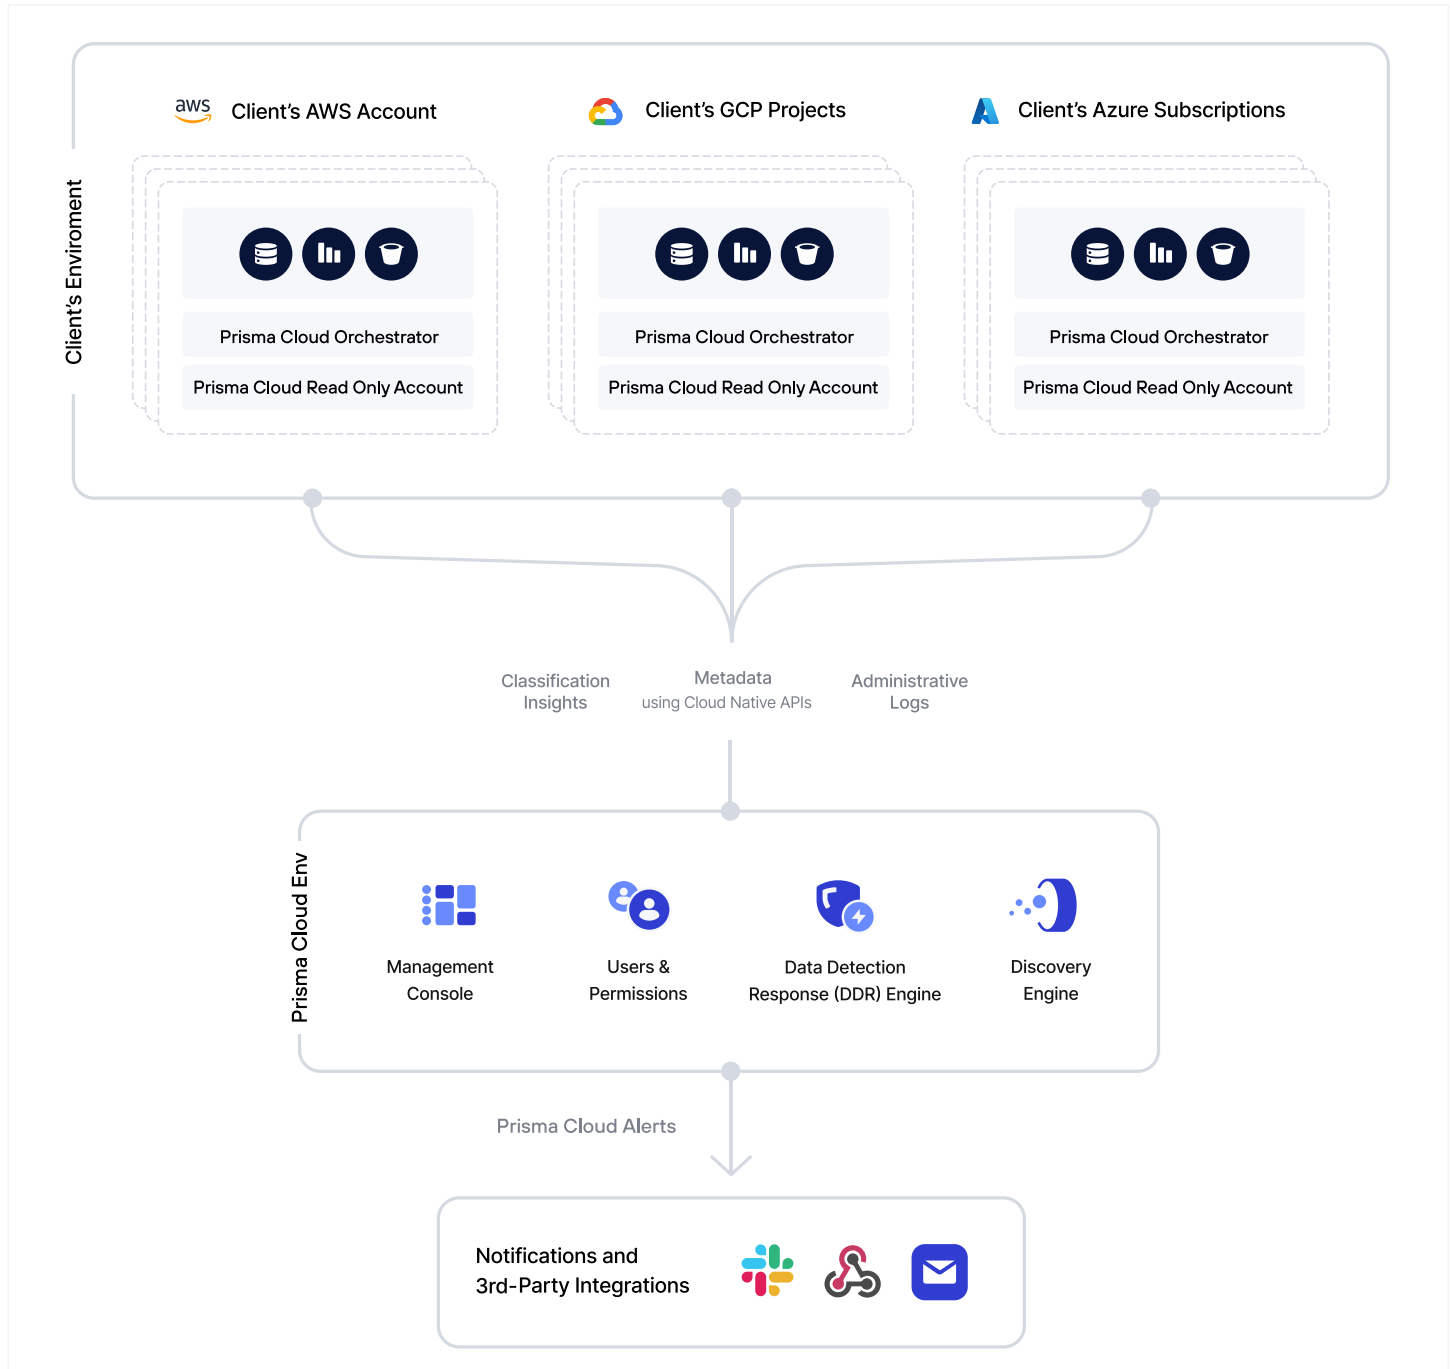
Client's Enviroment

aws Client's AWS Account

Client's GCP Projects

Client's Azure Subscriptions

Prisma Cloud Orchestrator

Prisma Cloud Read Only Account

Prisma Cloud Orchestrator

Prisma Cloud Read Only Account

Prisma Cloud Orchestrator

Prisma Cloud Read Only Account

Classification Insights

Metadata
using Cloud Native APIs

Administrative Logs

Prisma Cloud Env

Management Console

Users & Permissions

Data Detection Response (DDR) Engine

Discovery Engine

Prisma Cloud Alerts

Notifications and 3rd-Party Integrations